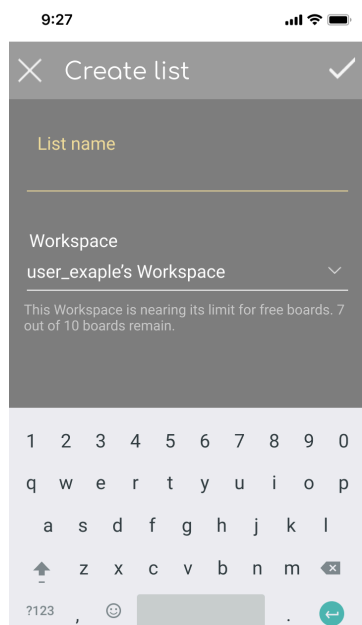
9:27

Create list

List name

Workspace
user_exaple's Workspace

This Workspace is nearing its limit for free boards. 7 out of 10 boards remain.

1 2 3 4 5 6 7 8 9 0
q w e r t y u i o p
a s d f g h j k l
z x c v b n m
?123 , .